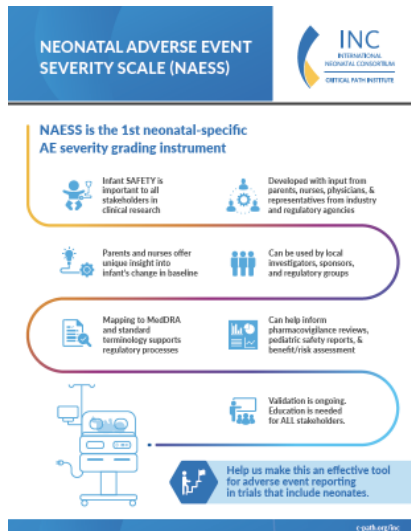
NEONATAL ADVERSE EVENT SEVERITY SCALE (NAESS)

INC
INTERNATIONAL NEONATAL CONSORTIUM
CRITICAL PATH INSTITUTE

NAESS is the 1st neonatal-specific AE severity grading instrument

Infant SAFETY is important to all stakeholders in clinical research

Developed with input from parents, nurses, physicians, & representatives from industry and regulatory agencies

Parents and nurses offer unique insight into infant's change in baseline

Can be used by local investigators, sponsors, and regulatory groups

Mapping to MedDRA and standard terminology supports regulatory processes

Can help inform pharmacovigilance reviews, pediatric safety reports, & benefit/risk assessment

Validation is ongoing. Education is needed for ALL stakeholders.

Help us make this an effective tool for adverse event reporting in trials that include neonates.

c-path.org/inc